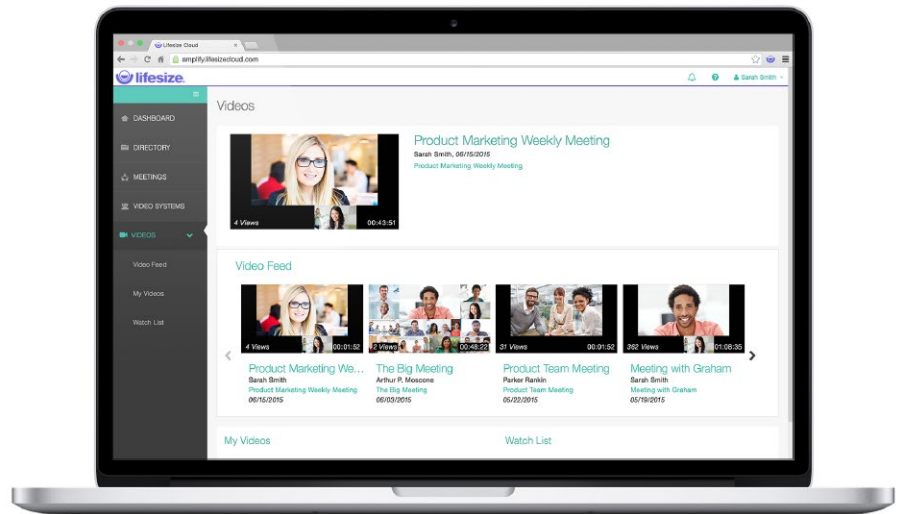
Lifesize Cloud

amplify.lifesizecloud.com

lifesize

Sarah Smith

DASHBOARD

DIRECTORY

MEETINGS

VIDEO SYSTEMS

VIDEOS

Video Feed

My Videos

Watch List

Videos

4 Views 00:43:51

Product Marketing Weekly Meeting

Sarah Smith, 06/15/2015

Product Marketing Weekly Meeting

Video Feed

4 Views 00:01:52

Product Marketing We...

Sarah Smith

Product Marketing Weekly Meeting

06/15/2015

2 Views 00:48:22

The Big Meeting

Arthur P. Moscone

The Big Meeting

06/03/2015

31 Views 00:01:52

Product Team Meeting

Parker Rankin

Product Team Meeting

05/22/2015

362 Views 00:08:35

Meeting with Graham

Sarah Smith

Meeting with Graham

05/19/2015

My Videos

Watch List